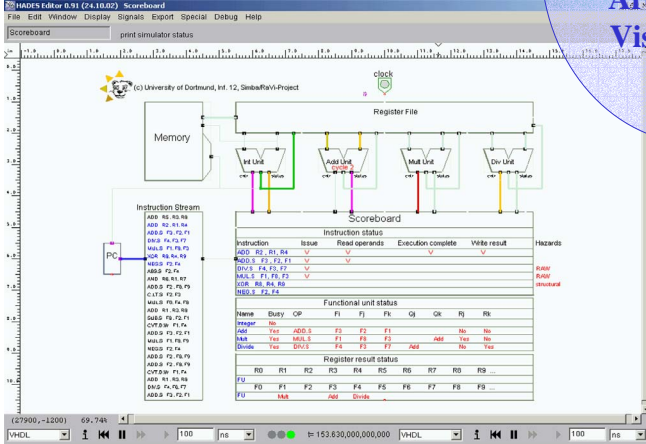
HADES Editor 0.91 (24.10.02) Scoreboard
File Edit Window Display Signals Export Special Debug Help
Scoreboard
print simulator status

An
Vis

(c) University of Dortmund, Inf. 12, Simba/RaVi-Project

clock

Register File

Memory

Int Unit
Add Unit
cycle 2
Mult Unit
Div Unit

Instruction Stream
ADD R5, R3, R6
ADD R2, R1, R4
ADD.S F2, F2, F1
DIV.S F4, F3, F7
MUL.S F1, F6, F3
XOR R6, R4, R9
NEG.S F2, F4
ABS.S F2, F4
AND R6, R1, R7
ADD.S F2, F8, F9
C.LT.S F2, F3
MUL.S F6, F4, F6
ADD R1, R3, R9
SUB.S F9, F2, F7
CVT.D.W F1, F4
ADD.S F2, F2, F1
MUL.S F1, F6, F5
NEG.S F2, F4
ADD.S F2, F8, F9
SUB.S F2, F8, F9
CVT.D.W F1, F4
ADD R1, R3, R6
DIV.S F4, F6, F7
ADD.S F2, F2, F1

PC

Scoreboard

Instruction status

| Instruction | Issue | Read operands | Execution complete | Write result | Hazards |
|---|---|---|---|---|---|
| ADD R2, R1, R4 | V | V | V | V | |
| ADD.S F2, F2, F1 | V | V | | | |
| DIV.S F4, F3, F7 | V | | | | RAW |
| MUL.S F1, F6, F3 | V | | | | RAW |
| XOR R6, R4, R9 | | | | | structural |
| NEG.S F2, F4 | | | | | |

Functional unit status

| Name | Busy | OP | Fi | Fj | Fk | Qj | Qk | Rj | Rk |
|---|---|---|---|---|---|---|---|---|---|
| Integer | No | | | | | | | | |
| Add | Yes | ADD.S | F2 | F2 | F1 | | | No | No |
| Mult | Yes | MUL.S | F1 | F6 | F3 | | Add | Yes | No |
| Divide | Yes | DIV.S | F4 | F3 | F7 | Add | | No | Yes |

Register result status

| | R0 | R1 | R2 | R3 | R4 | R5 | R6 | R7 | R8 | R9 ... |
|---|---|---|---|---|---|---|---|---|---|---|
| FU | | | | | | | | | | |
| | F0 | F1 | F2 | F3 | F4 | F5 | F6 | F7 | F8 | F9 ... |
| FU | | Mult | | Add | Divide | | | | | |

(27900,-1200) 69.74%
VHDL 100 ns t= 153.630,000,000,000 VHDL 100 ns